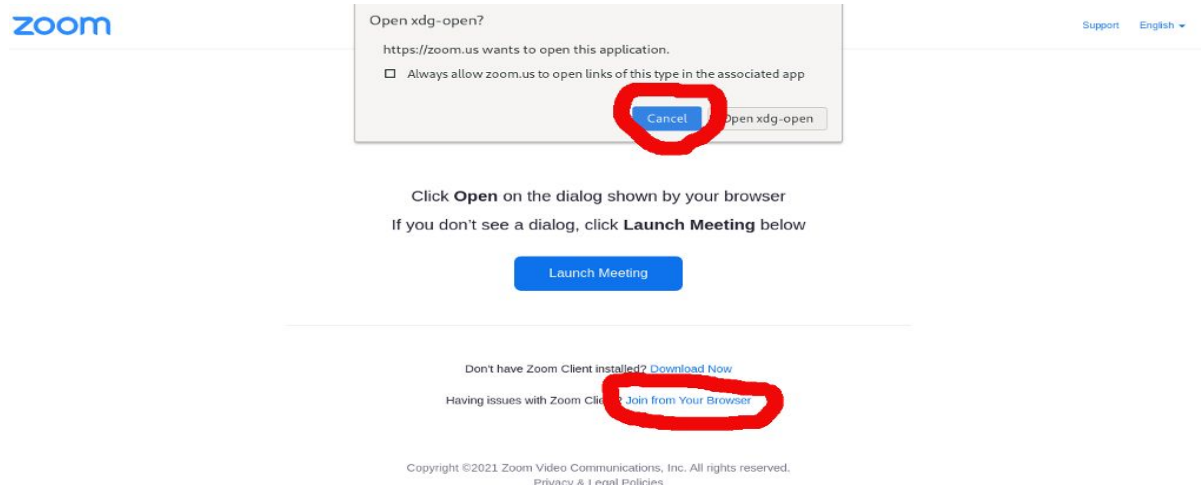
zoom

Support English

Open xdg-open?

https://zoom.us wants to open this application.

Always allow zoom.us to open links of this type in the associated app

Cancel Open xdg-open

Click **Open** on the dialog shown by your browser

If you don't see a dialog, click **Launch Meeting** below

Launch Meeting

Don't have Zoom Client installed? Download Now

Having issues with Zoom Cli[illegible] Join from Your Browser

Copyright ©2021 Zoom Video Communications, Inc. All rights reserved.

Privacy & Legal Policies